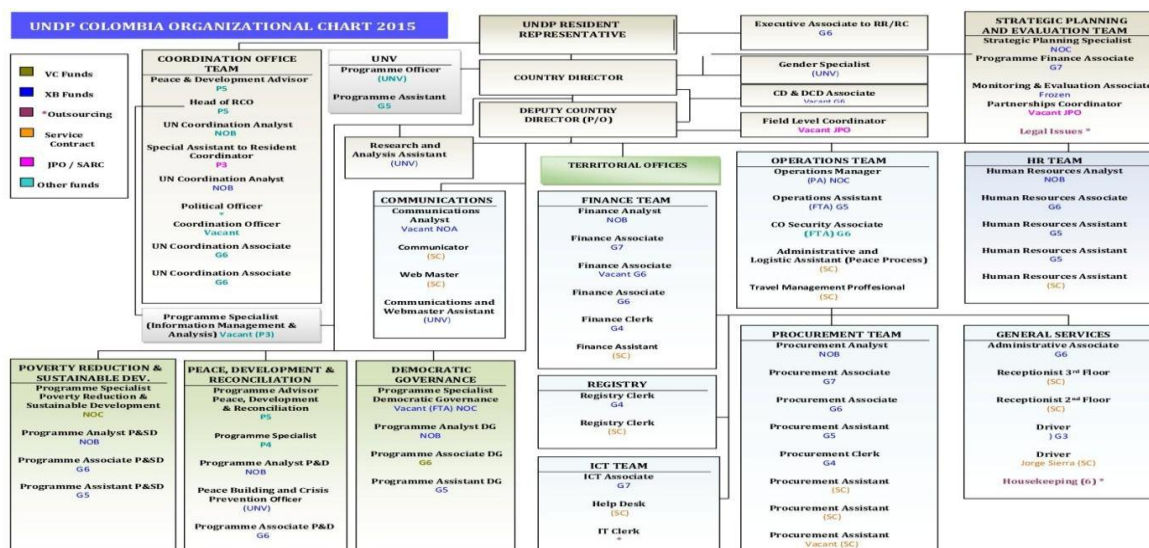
UNDP COLOMBIA ORGANIZATIONAL CHART 2015

VC Funds
XB Funds
*Outsourcing
Service Contract
JPO / SARC
Other funds

UNDP RESIDENT REPRESENTATIVE

Executive Associate to RR/RC
G6

STRATEGIC PLANNING AND EVALUATION TEAM
Strategic Planning Specialist
NOC
Programme Finance Associate
G7
Monitoring & Evaluation Associate
Frozen
Partnerships Coordinator
Vacant JPO
Legal Issues *

COORDINATION OFFICE TEAM
Peace & Development Advisor
P5
Head of RCO
P5
UN Coordination Analyst
NOB
Special Assistant to Resident Coordinator
P3
UN Coordination Analyst
NOB
Political Officer
*
Coordination Officer
Vacant
UN Coordination Associate
G6
UN Coordination Associate
G6

UNV
Programme Officer
(UNV)
Programme Assistant
G5

COUNTRY DIRECTOR

Gender Specialist
(UNV)

CD & DCD Associate
Vacant G6

DEPUTY COUNTRY DIRECTOR (P/O)

Field Level Coordinator
Vacant JPO

Research and Analysis Assistant
(UNV)

TERRITORIAL OFFICES

COMMUNICATIONS
Communications Analyst
Vacant NOA
Communicator
(SC)
Web Master
(SC)
Communications and Webmaster Assistant
(UNV)

FINANCE TEAM
Finance Analyst
NOB
Finance Associate
G7
Finance Associate
Vacant G6
Finance Associate
G6
Finance Clerk
G4
Finance Assistant
(SC)

OPERATIONS TEAM
Operations Manager
(PA) NOC
Operations Assistant
(FTA) G5
CO Security Associate
(FTA) G6
Administrative and Logistic Assistant (Peace Process)
(SC)
Travel Management Proffesional
(SC)

HR TEAM
Human Resources Analyst
NOB
Human Resources Associate
G6
Human Resources Assistant
G5
Human Resources Assistant
G5
Human Resources Assistant
(SC)

Programme Specialist (Information Management & Analysis) Vacant (P3)

POVERTY REDUCTION & SUSTAINABLE DEV.
Programme Specialist Poverty Reduction & Sustainable Development
NOC
Programme Analyst P&SD
NOB
Programme Associate P&SD
G6
Programme Assistant P&SD
G5

PEACE, DEVELOPMENT & RECONCILIATION
Programme Advisor Peace, Development & Reconciliation
P5
Programme Specialist
P4
Programme Analyst P&D
NOB
Peace Building and Crisis Prevention Officer
(UNV)
Programme Associate P&D
G6

DEMOCRATIC GOVERNANCE
Programme Specialist Democratic Governance
Vacant (FTA) NOC
Programme Analyst DG
NOB
Programme Associate DG
G6
Programme Assistant DG
G5

REGISTRY
Registry Clerk
G4
Registry Clerk
(SC)

ICT TEAM
ICT Associate
G7
Help Desk
(SC)
IT Clerk
*

PROCUREMENT TEAM
Procurement Analyst
NOB
Procurement Associate
G7
Procurement Associate
G6
Procurement Assistant
G5
Procurement Clerk
G4
Procurement Assistant
(SC)
Procurement Assistant
(SC)
Procurement Assistant
Vacant (SC)

GENERAL SERVICES
Administrative Associate
G6
Receptionist 3rd Floor
(SC)
Receptionist 2nd Floor
(SC)
Driver
) G3
Driver
Jorge Sierra (SC)
Housekeeping (6) *